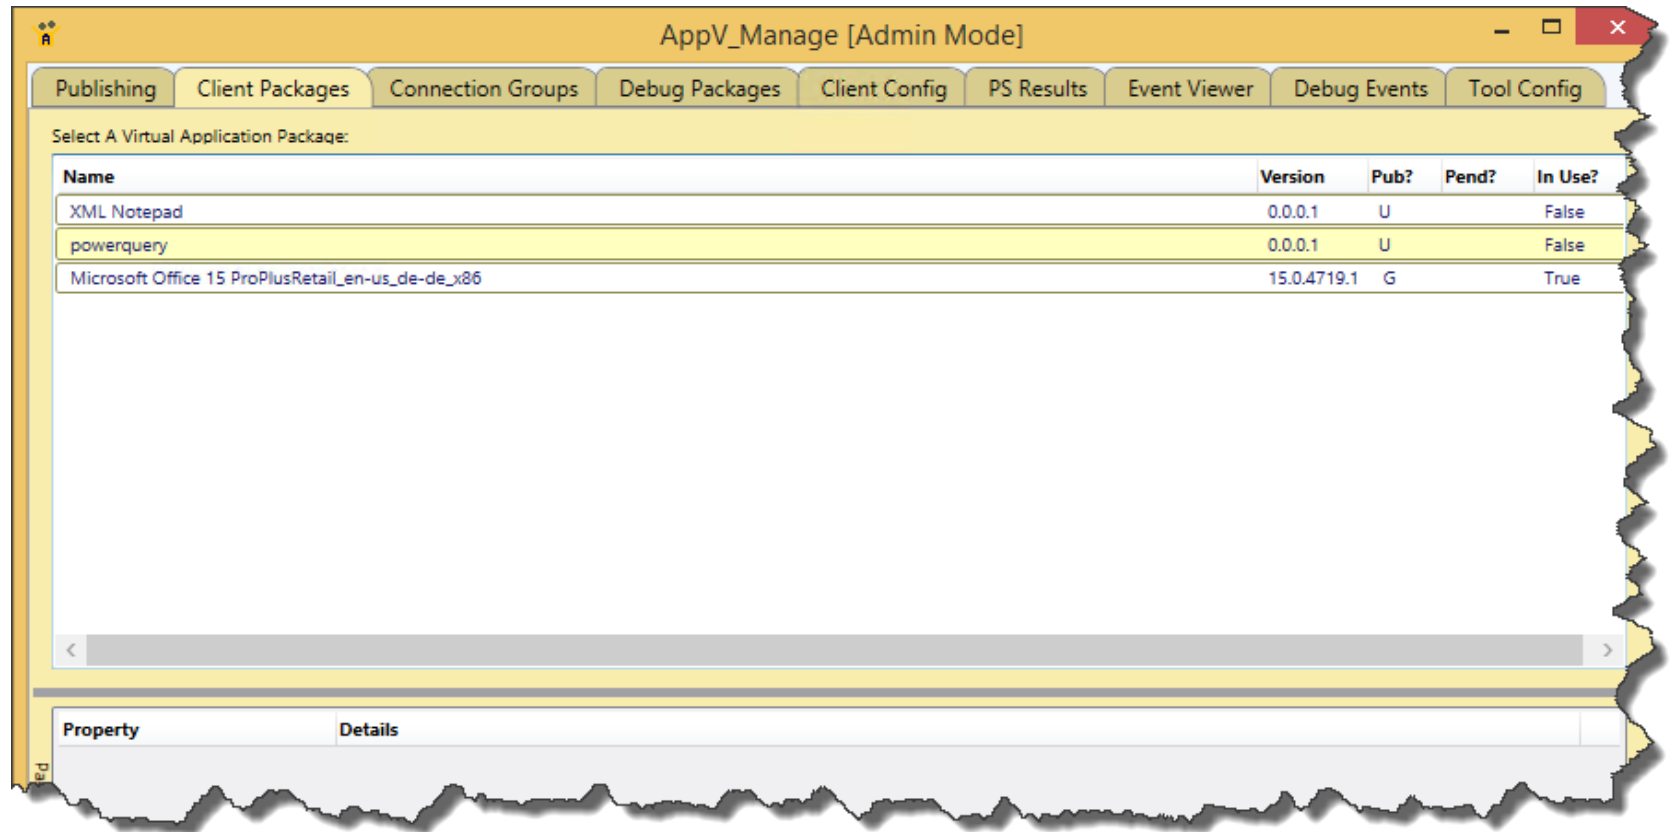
AppV_Manage [Admin Mode]

Publishing | Client Packages | Connection Groups | Debug Packages | Client Config | PS Results | Event Viewer | Debug Events | Tool Config

Select A Virtual Application Package:

| Name | Version | Pub? | Pend? | In Use? |
|---|---|---|---|---|
| XML Notepad | 0.0.0.1 | U | | False |
| powerquery | 0.0.0.1 | U | | False |
| Microsoft Office 15 ProPlusRetail_en-us_de-de_x86 | 15.0.4719.1 | G | | True |

| Property | Details |
|---|---|

Pa